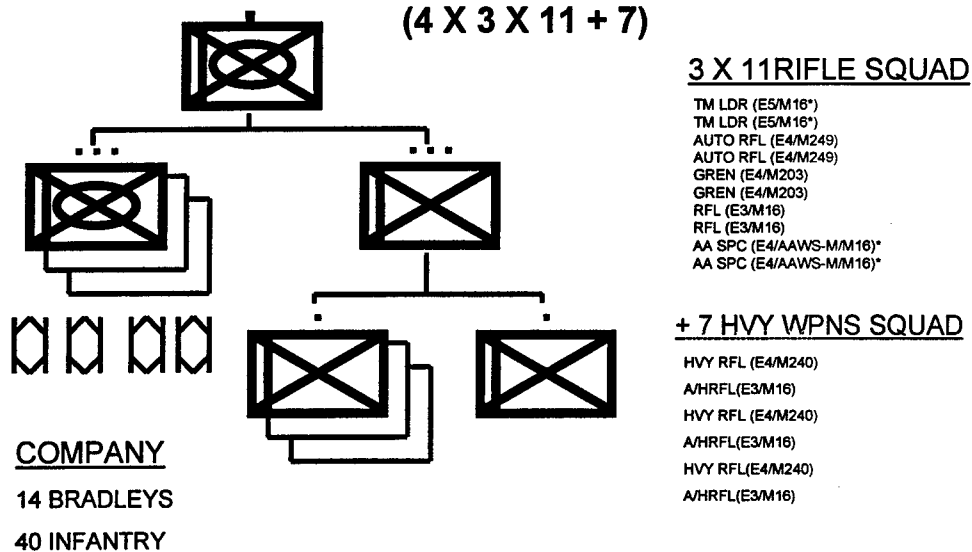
(4 X 3 X 11 + 7)

3 X 11RIFLE SQUAD

TM LDR (E5/M16*)
TM LDR (E5/M16*)
AUTO RFL (E4/M249)
AUTO RFL (E4/M249)
GREN (E4/M203)
GREN (E4/M203)
RFL (E3/M16)
RFL (E3/M16)
AA SPC (E4/AAWS-M/M16)*
AA SPC (E4/AAWS-M/M16)*

+ 7 HVY WPNS SQUAD

HVY RFL (E4/M240)
A/HRFL(E3/M16)
HVY RFL (E4/M240)
A/HRFL(E3/M16)
HVY RFL(E4/M240)
A/HRFL(E3/M16)

COMPANY

14 BRADLEYS

40 INFANTRY